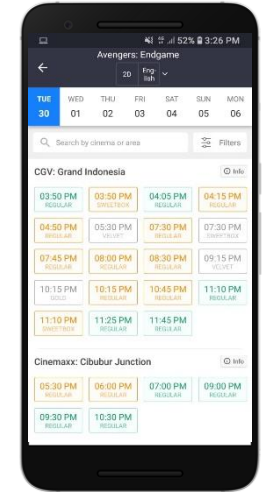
52% 3:26 PM

Avengers: Endgame

2D

Eng lish

| TUE | WED | THU | FRI | SAT | SUN | MON |
|---|---|---|---|---|---|---|
| 30 | 01 | 02 | 03 | 04 | 05 | 06 |

Search by cinema or area

Filters

CGV: Grand Indonesia

Info

| | | | |
|---|---|---|---|
| 03:50 PM REGULAR | 03:50 PM SWEETBOX | 04:05 PM REGULAR | 04:15 PM REGULAR |
| 04:50 PM REGULAR | 05:30 PM VELVET | 07:30 PM REGULAR | 07:30 PM SWEETBOX |
| 07:45 PM REGULAR | 08:00 PM REGULAR | 08:30 PM REGULAR | 09:15 PM VELVET |
| 10:15 PM GOLD | 10:15 PM REGULAR | 10:45 PM REGULAR | 11:10 PM REGULAR |
| 11:10 PM SWEETBOX | 11:25 PM REGULAR | 11:45 PM REGULAR | |

Cinemaxx: Cibubur Junction

Info

| | | | |
|---|---|---|---|
| 05:30 PM REGULAR | 06:00 PM REGULAR | 07:00 PM REGULAR | 09:00 PM REGULAR |
| 09:30 PM REGULAR | 10:30 PM REGULAR | | |